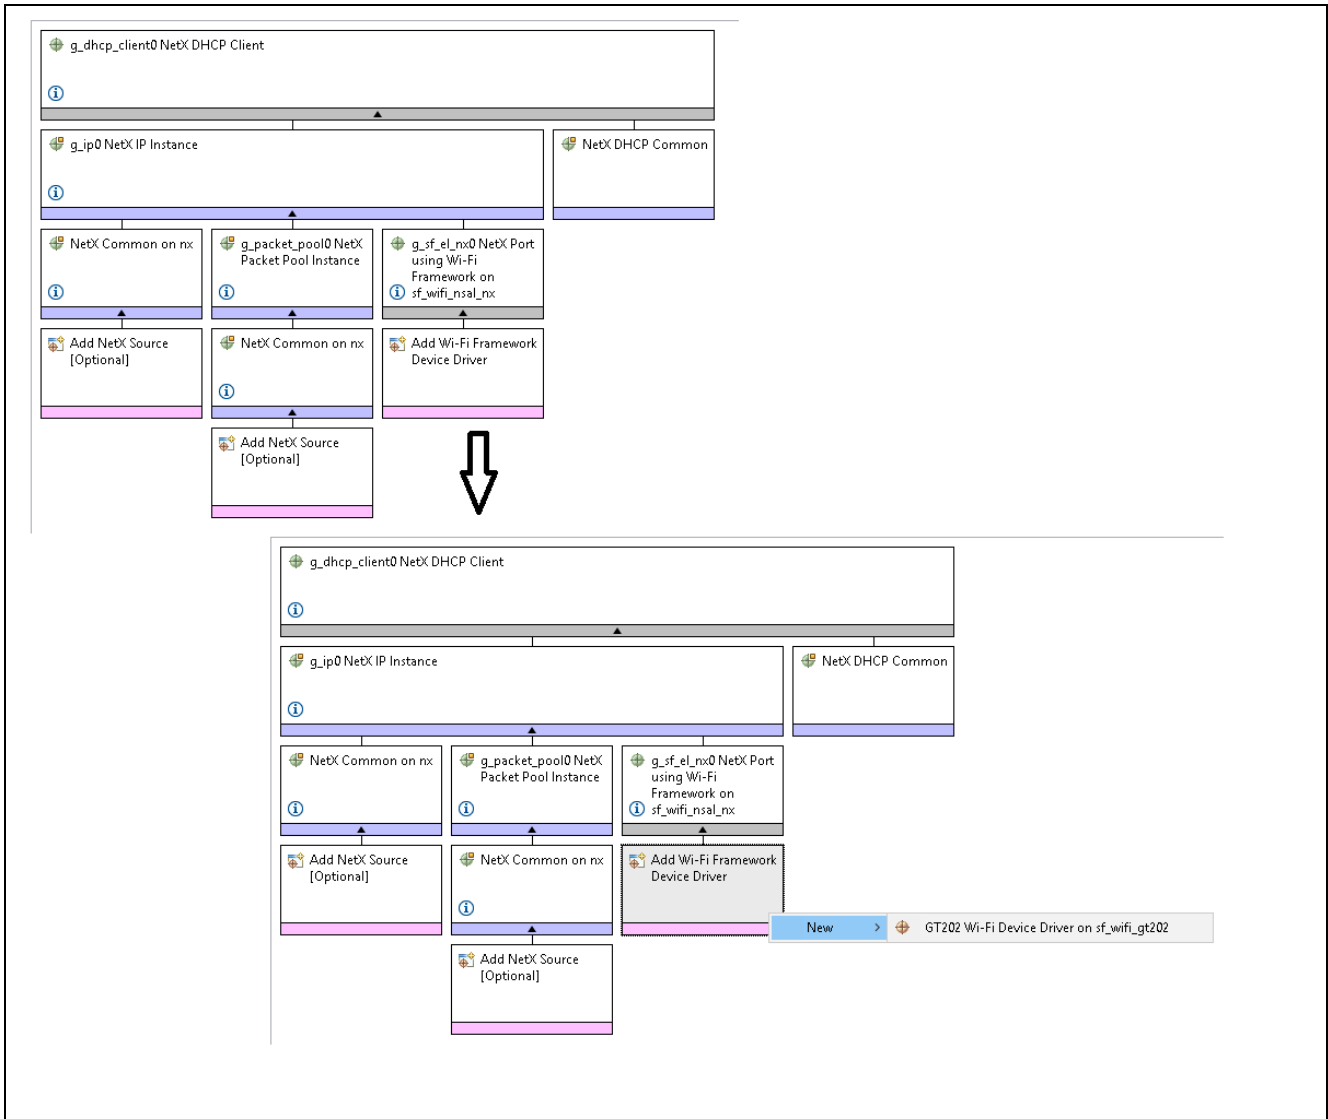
g_dhcp_client0 NetX DHCP Client

g_ip0 NetX IP Instance

NetX DHCP Common

NetX Common on nx

g_packet_pool0 NetX Packet Pool Instance

g_sf_el_nx0 NetX Port using Wi-Fi Framework on sf_wifi_nsal_nx

Add NetX Source [Optional]

NetX Common on nx

Add Wi-Fi Framework Device Driver

Add NetX Source [Optional]

g_dhcp_client0 NetX DHCP Client

g_ip0 NetX IP Instance

NetX DHCP Common

NetX Common on nx

g_packet_pool0 NetX Packet Pool Instance

g_sf_el_nx0 NetX Port using Wi-Fi Framework on sf_wifi_nsal_nx

Add NetX Source [Optional]

NetX Common on nx

Add Wi-Fi Framework Device Driver

New

GT202 Wi-Fi Device Driver on sf_wifi_gt202

Add NetX Source [Optional]